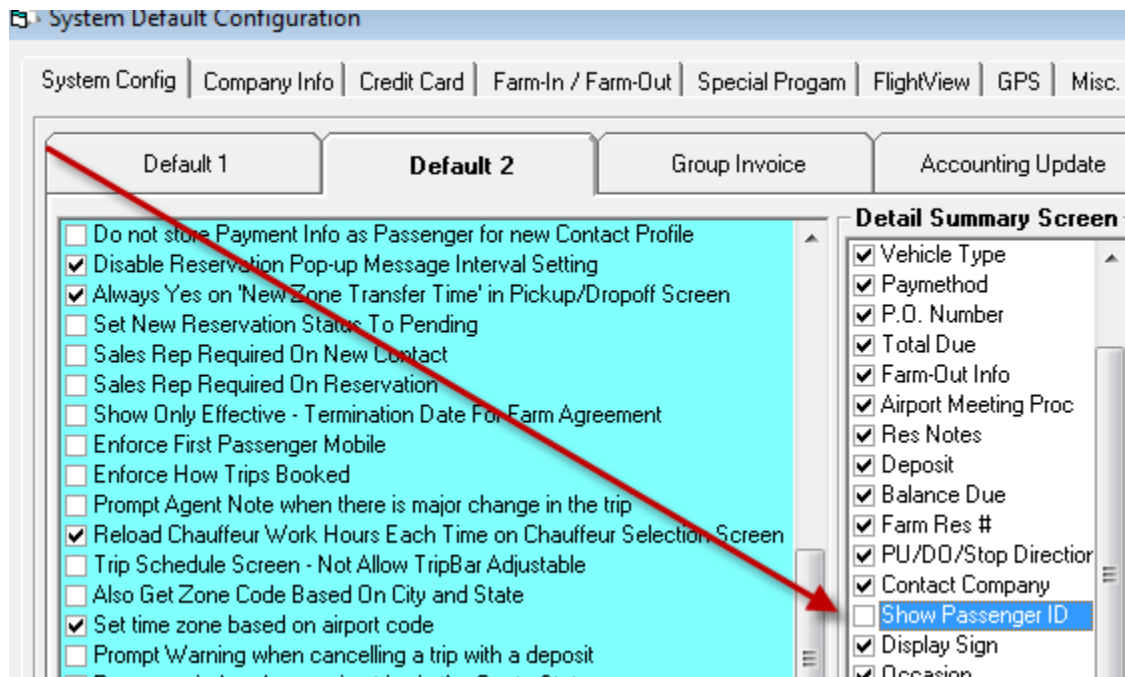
System Default Configuration

System Config | Company Info | Credit Card | Farm-In / Farm-Out | Special Progam | FlightView | GPS | Misc.

Default 1 | Default 2 | Group Invoice | Accounting Update

☐ Do not store Payment Info as Passenger for new Contact Profile
☑ Disable Reservation Pop-up Message Interval Setting
☑ Always Yes on 'New Zone Transfer Time' in Pickup/Dropoff Screen
☐ Set New Reservation Status To Pending
☐ Sales Rep Required On New Contact
☐ Sales Rep Required On Reservation
☐ Show Only Effective - Termination Date For Farm Agreement
☐ Enforce First Passenger Mobile
☐ Enforce How Trips Booked
☐ Prompt Agent Note when there is major change in the trip
☑ Reload Chauffeur Work Hours Each Time on Chauffeur Selection Screen
☐ Trip Schedule Screen - Not Allow TripBar Adjustable
☐ Also Get Zone Code Based On City and State
☑ Set time zone based on airport code
☐ Prompt Warning when cancelling a trip with a deposit

Detail Summary Screen
☑ Vehicle Type
☑ Paymethod
☑ P.O. Number
☑ Total Due
☑ Farm-Out Info
☑ Airport Meeting Proc
☑ Res Notes
☑ Deposit
☑ Balance Due
☑ Farm Res #
☑ PU/DO/Stop Directior
☑ Contact Company
☐ Show Passenger ID
☑ Display Sign
☑ Occasion